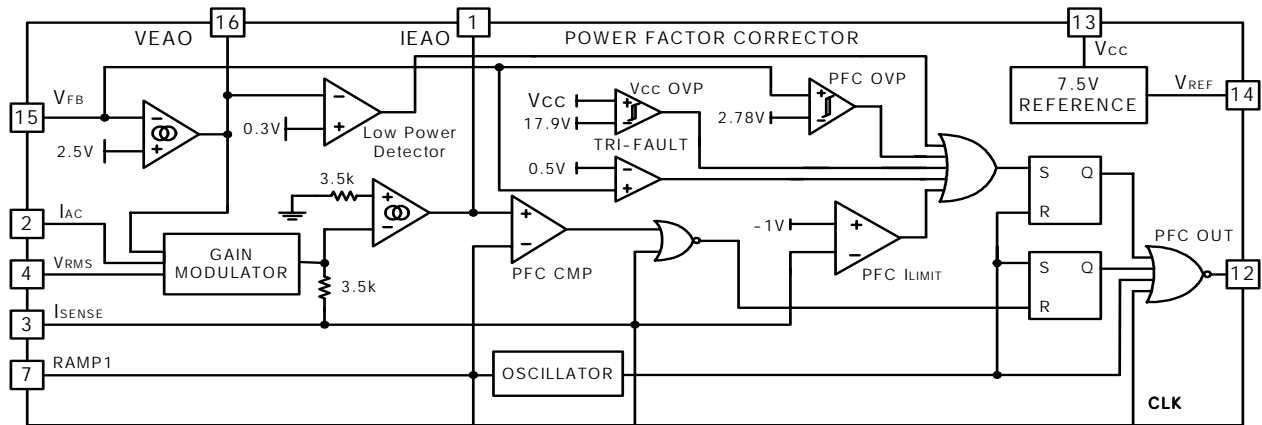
16
1
13
VEAO
IEAO
POWER FACTOR CORRECTOR
$V_{CC}$
$V_{FB}$
15
2.5V
0.3V
Low Power Detector
$V_{CC}$
17.9V
$V_{CC}$ OVP
TRI-FAULT
PFC OVP
2.78V
7.5V REFERENCE
$V_{REF}$
14
0.5V
3.5k
2
$I_{AC}$
4
$V_{RMS}$
GAIN MODULATOR
3.5k
PFC CMP
-1V
PFC $I_{LIMIT}$
S
Q
R
S
Q
R
PFC OUT
12
3
$I_{SENSE}$
7
RAMP1
OSCILLATOR
CLK